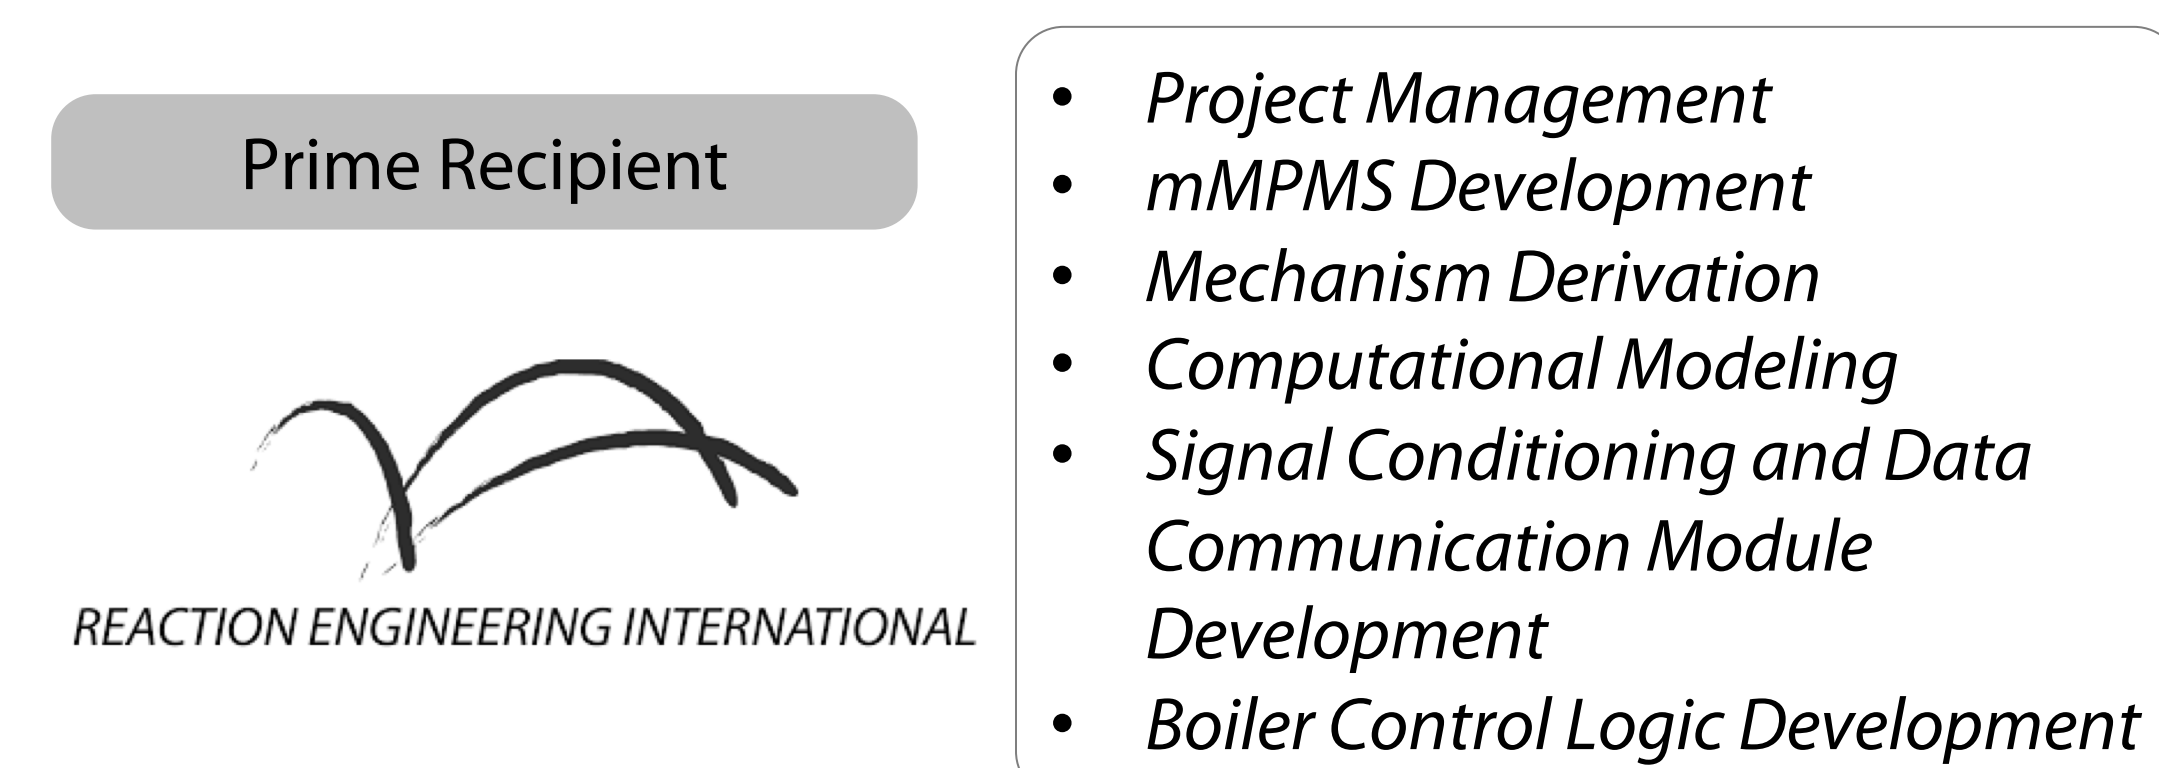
Prime Recipient

REACTION ENGINEERING INTERNATIONAL

- Project Management
- mMPMS Development
- Mechanism Derivation
- Computational Modeling
- Signal Conditioning and Data Communication Module Development
- Boiler Control Logic Development